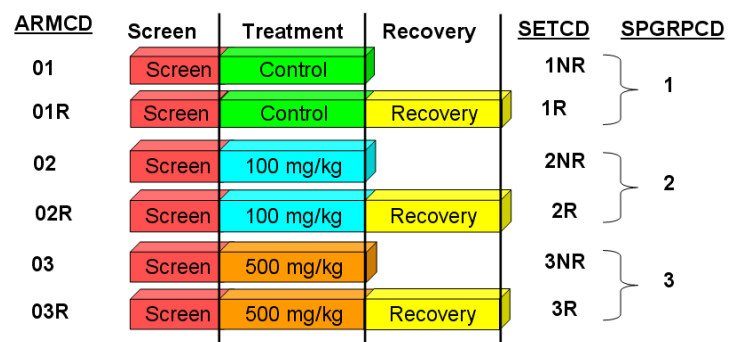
| ARMCD | Screen | Treatment | Recovery | SETCD | SPGRPCD |
|---|---|---|---|---|---|
| 01 | Screen | Control | | 1NR | 1 |
| 01R | Screen | Control | Recovery | 1R | |
| 02 | Screen | 100 mg/kg | | 2NR | 2 |
| 02R | Screen | 100 mg/kg | Recovery | 2R | |
| 03 | Screen | 500 mg/kg | | 3NR | 3 |
| 03R | Screen | 500 mg/kg | Recovery | 3R | |